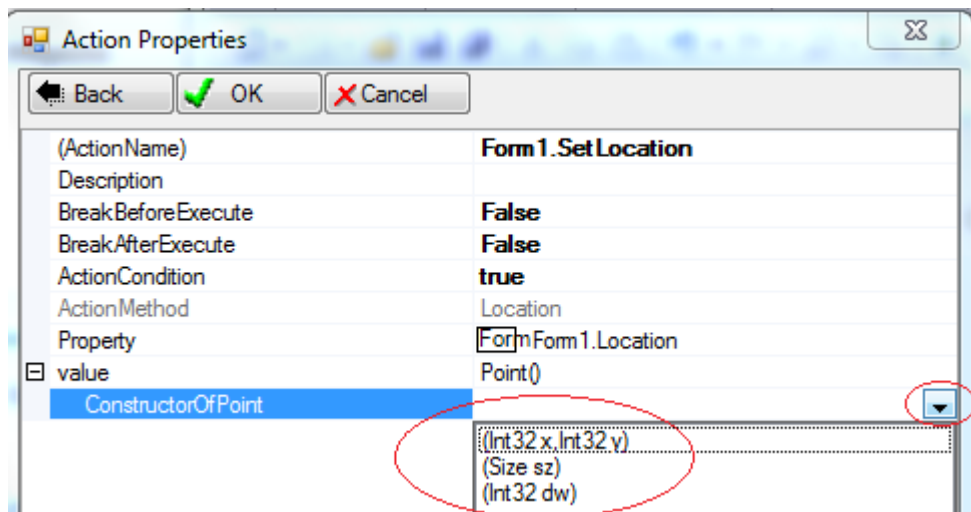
Action Properties

Back
OK
Cancel

| (ActionName) | Form1.SetLocation |
|---|---|
| Description | |
| BreakBeforeExecute | False |
| BreakAfterExecute | False |
| ActionCondition | true |
| ActionMethod | Location |
| Property | Form Form1.Location |
| ⊟ value | Point() |
| ConstructorOfPoint | |

(Int32 x, Int32 y)
(Size sz)
(Int32 dw)